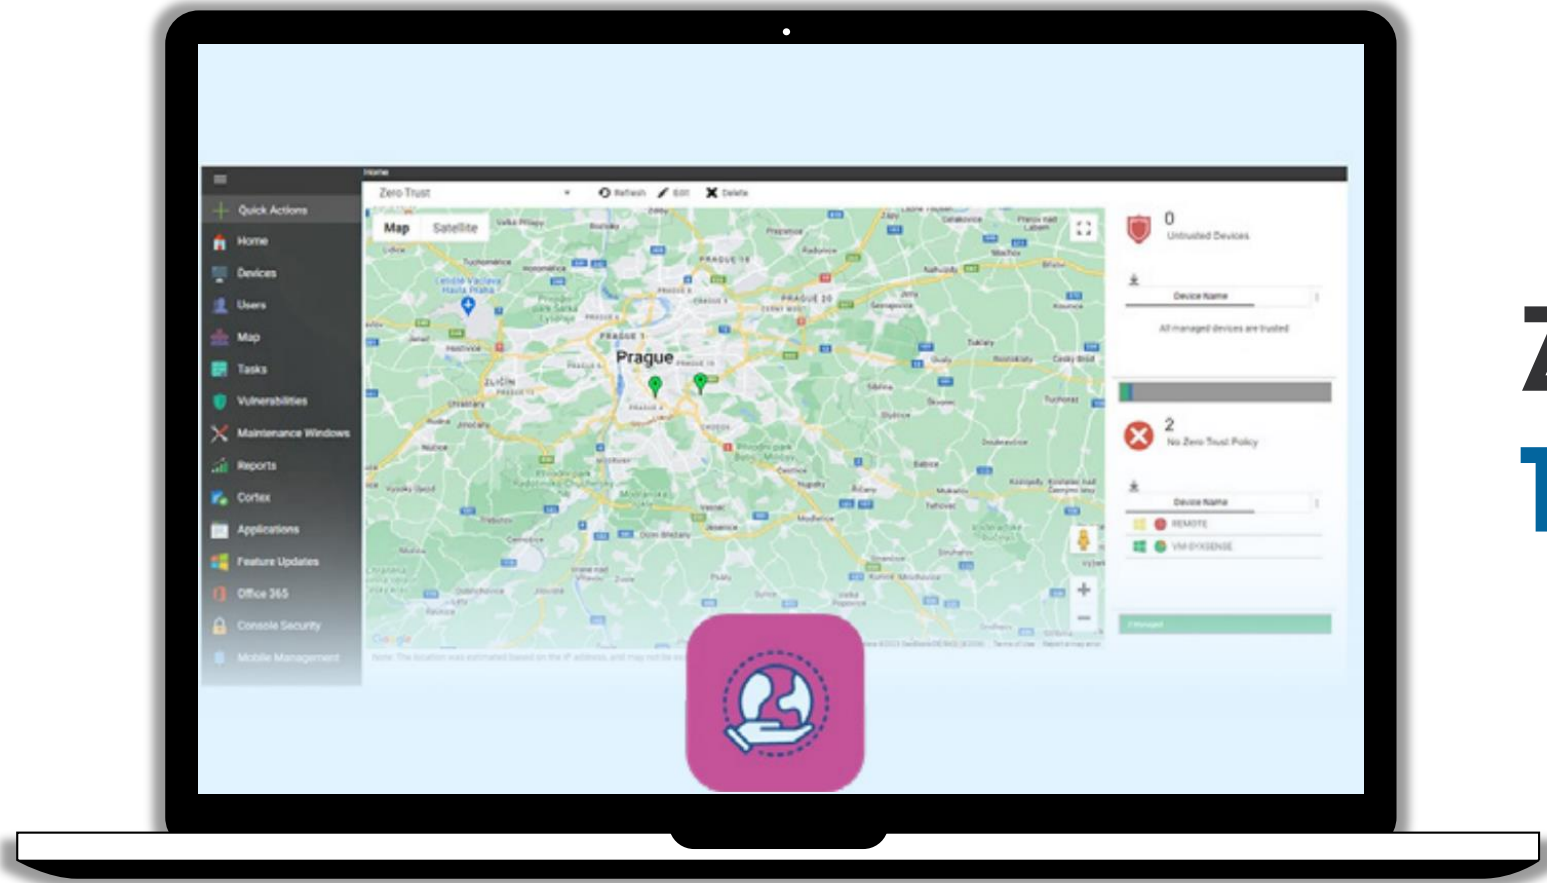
Home

Quick Actions
Home
Devices
Users
Map
Tasks
Vulnerabilities
Maintenance Windows
Reports
Cortex
Applications
Feature Updates
Office 365
Console Security
Mobile Management

Zero Trust
Refresh
Edit
Delete

Map
Satellite
Prague
PRAGUE 1
PRAGUE 10
PRAGUE 20
PRAGUE 18
ZLIČÍN
Google

0
Untrusted Devices
Device Name
All managed devices are trusted

2
No Zero Trust Policy
Device Name
REMOTE
VM-SYSGENSE

Z
T